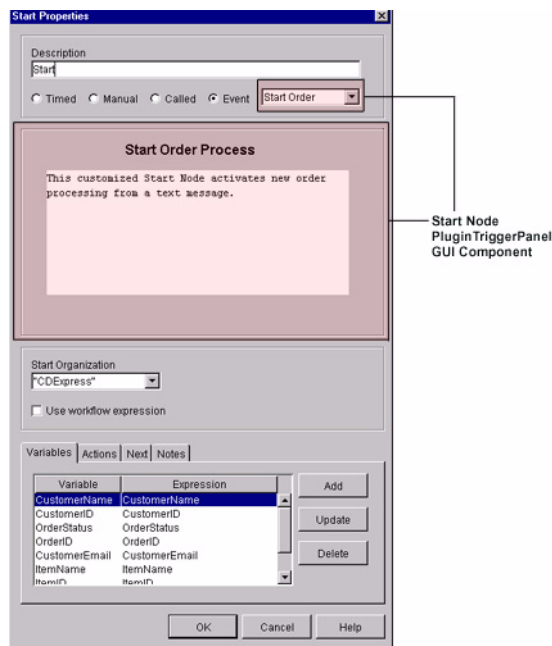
Start Properties

Description
Start

Timed Manual Called Event Start Order

Start Order Process

This customized Start Node activates new order processing from a text message.

Start Node PluginTriggerPanel GUI Component

Start Organization
"CDExpress"

Use workflow expression

Variables | Actions | Next | Notes

| Variable | Expression |
|---|---|
| CustomerName | CustomerName |
| CustomerID | CustomerID |
| OrderStatus | OrderStatus |
| OrderID | OrderID |
| CustomerEmail | CustomerEmail |
| ItemName | ItemName |
| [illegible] | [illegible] |

Add
Update
Delete

OK Cancel Help